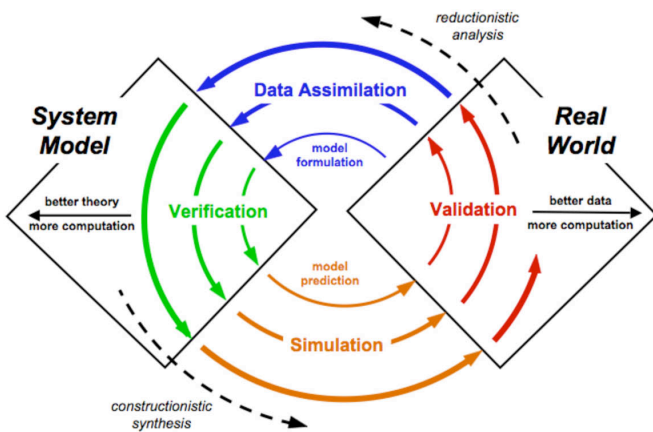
reductionistic analysis

Data Assimilation

System Model

Real World

model formulation

better theory

more computation

Verification

Validation

better data

more computation

model prediction

Simulation

constructionistic synthesis